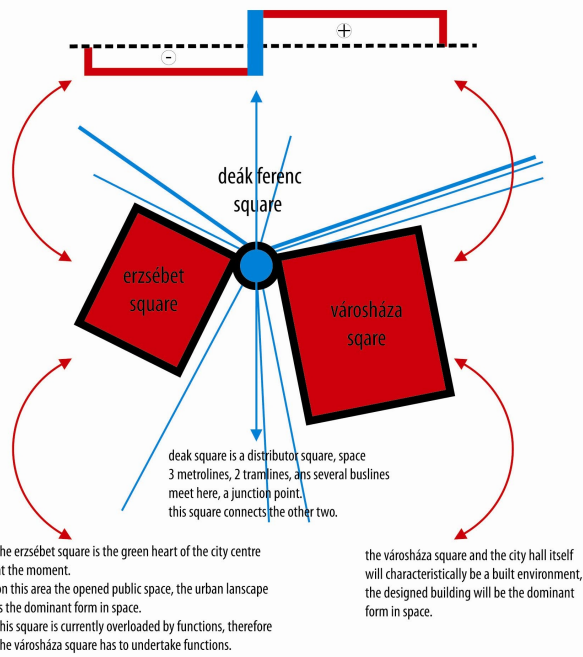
+

-

deák ferenc square

erzsébet square

városháza sqare

deak square is a distributor square, space
3 metrolines, 2 tramlines, ans several buslines meet here, a junction point.
this square connects the other two.

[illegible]he erzsébet square is the green heart of the city centre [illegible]t the moment.
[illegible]on this area the opened public space, the urban lanscape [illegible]s the dominant form in space.
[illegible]this square is currently overloaded by functions, therefore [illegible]he városháza square has to undertake functions.

the városháza square and the city hall itself will characteristically be a built environment, the designed building will be the dominant form in space.